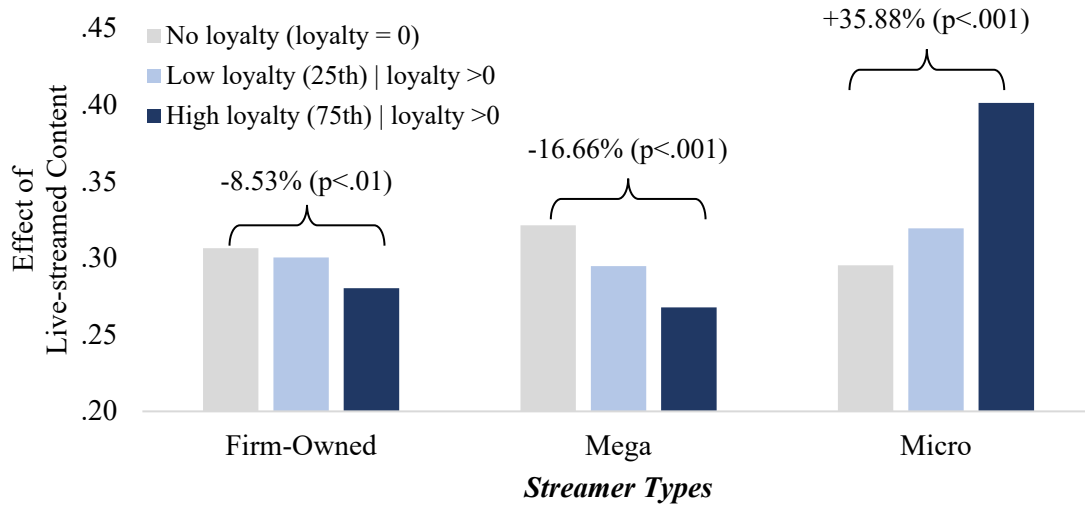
No loyalty (loyalty = 0)
Low loyalty (25th) | loyalty >0
High loyalty (75th) | loyalty >0

.45
.40
.35
.30
.25
.20

Effect of Live-streamed Content

-8.53% (p<.01)
-16.66% (p<.001)
+35.88% (p<.001)

Firm-Owned
Mega
Micro

Streamer Types